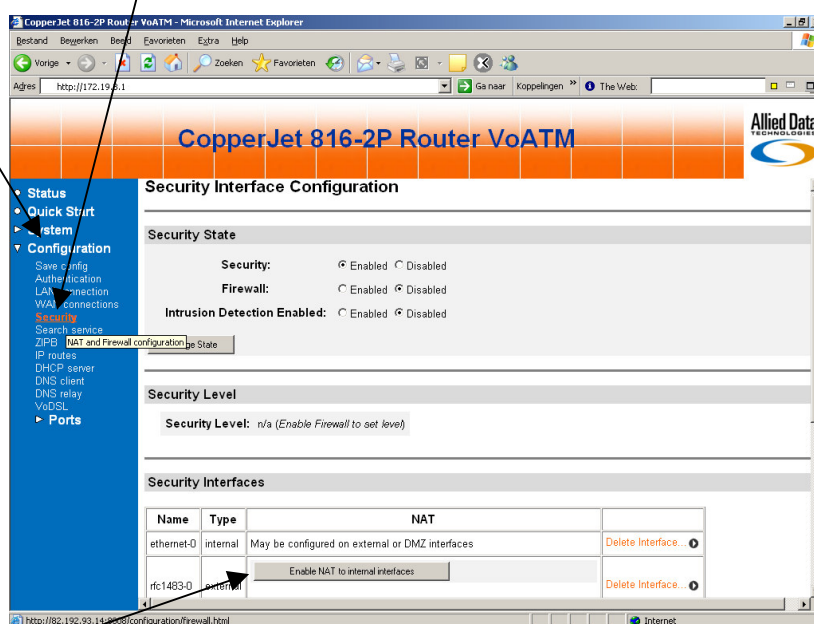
CopperJet 816-2P Router VoATM - Microsoft Internet Explorer

Bestand Bewerken Beeld Favorieten Extra Help

Vorige Zoeken Favorieten

Adres http://172.19.3.1 Ga naar Koppelingen The Web:

CopperJet 816-2P Router VoATM

Allied Data

Status
Quick Start
System
Configuration
Save config
Authentication
LAN connection
WAN connections
Security
Search service
ZIPB
IP routes
DHCP server
DNS client
DNS relay
VoDSL
Ports

NAT and Firewall configuration

Security Interface Configuration

Security State

Security: Enabled Disabled

Firewall: Enabled Disabled

Intrusion Detection Enabled: Enabled Disabled

Change State

Security Level

Security Level: n/a (Enable Firewall to set level)

Security Interfaces

| Name | Type | NAT | |
|---|---|---|---|
| ethernet-0 | internal | May be configured on external or DMZ interfaces | Delete Interface... |
| rfc1483-0 | external | Enable NAT to internal interfaces | Delete Interface... |

http://82.192.93.14:8008/configuration/firewall.html

Internet